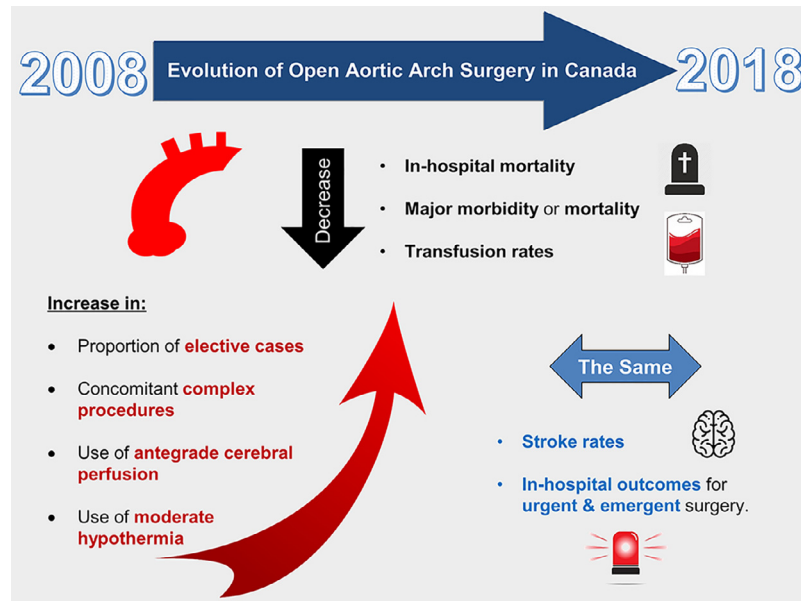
2008

Evolution of Open Aortic Arch Surgery in Canada

2018

Decrease

- In-hospital mortality
- Major morbidity or mortality
- Transfusion rates

Increase in:

- Proportion of elective cases
- Concomitant complex procedures
- Use of antegrade cerebral perfusion
- Use of moderate hypothermia

The Same

- Stroke rates
- In-hospital outcomes for urgent & emergent surgery.